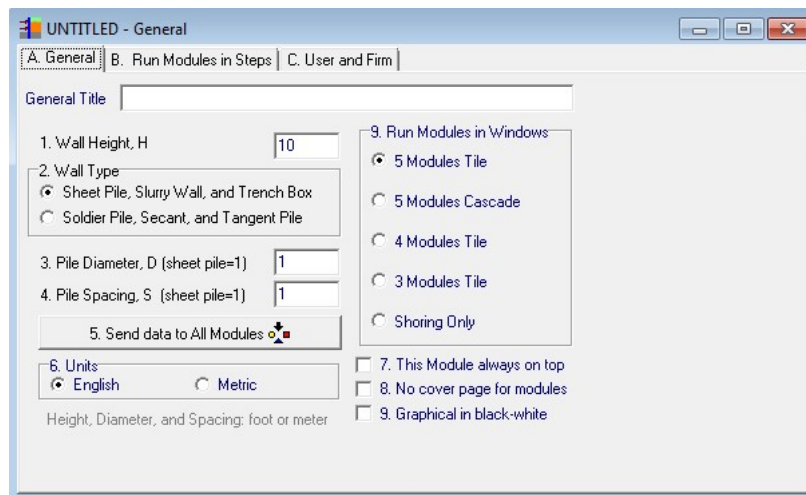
UNTITLED - General

A. General | B. Run Modules in Steps | C. User and Firm

General Title

1. Wall Height, H 10

2. Wall Type
Sheet Pile, Slurry Wall, and Trench Box
Soldier Pile, Secant, and Tangent Pile

3. Pile Diameter, D (sheet pile=1) 1

4. Pile Spacing, S (sheet pile=1) 1

5. Send data to All Modules

6. Units
English
Metric

Height, Diameter, and Spacing: foot or meter

9. Run Modules in Windows
5 Modules Tile
5 Modules Cascade
4 Modules Tile
3 Modules Tile
Shoring Only

7. This Module always on top
8. No cover page for modules
9. Graphical in black-white